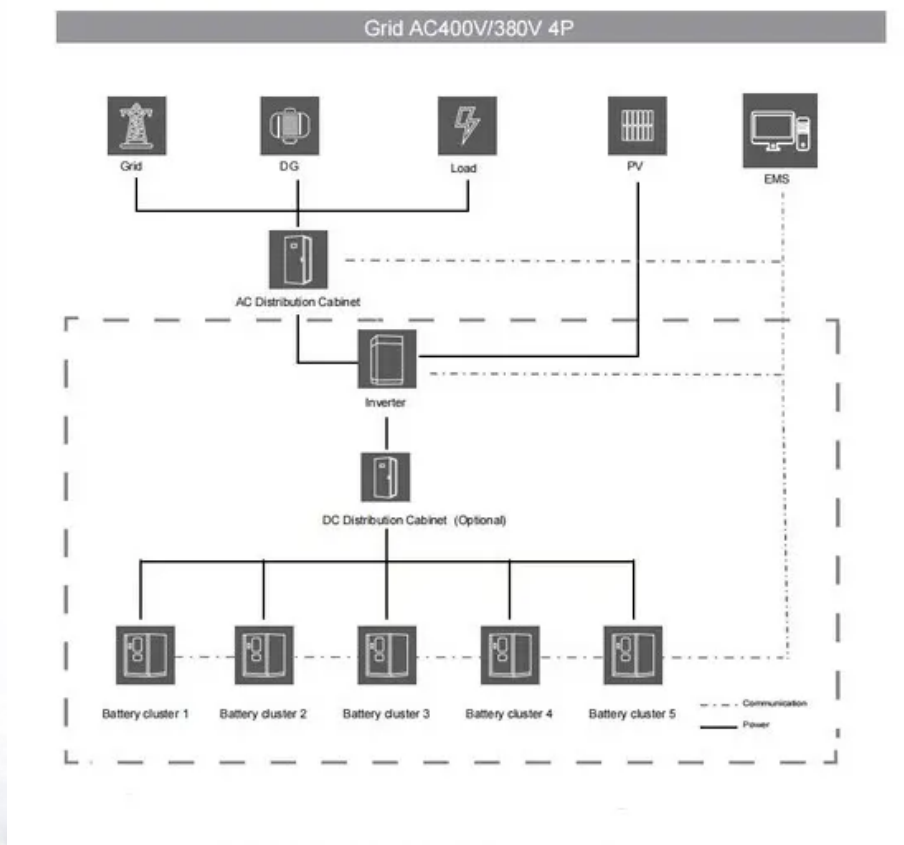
Grid AC400V/380V 4P

Grid

DG

Load

PV

EMS

AC Distribution Cabinet

Inverter

DC Distribution Cabinet (Optional)

Battery cluster 1

Battery cluster 2

Battery cluster 3

Battery cluster 4

Battery cluster 5

Communication

Power